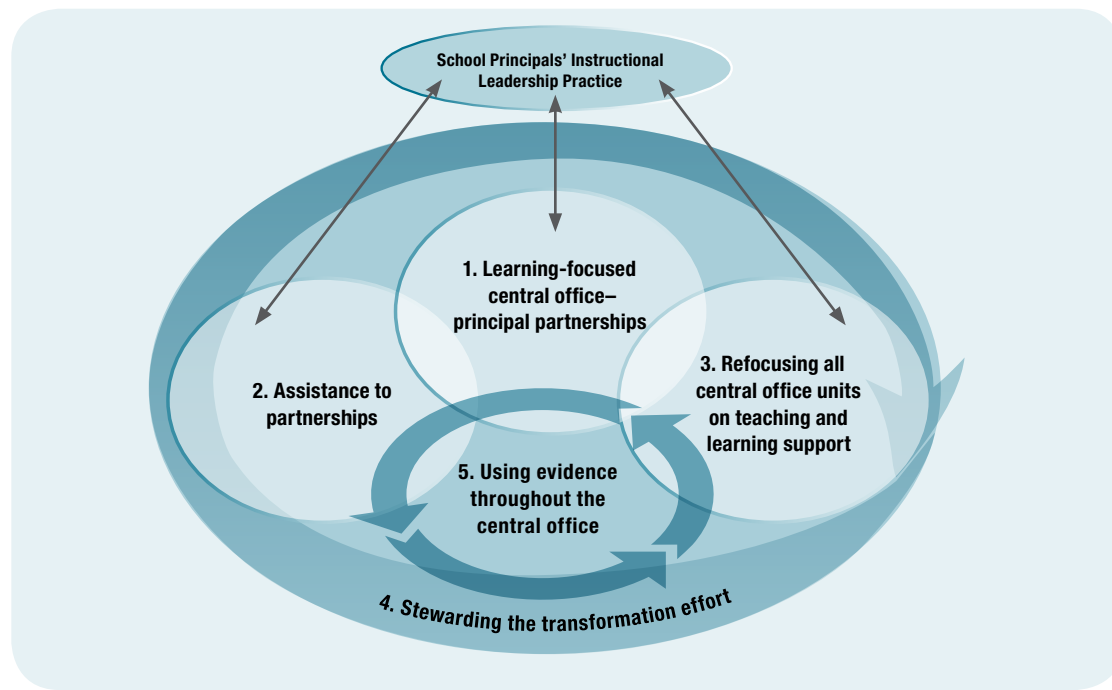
School Principals' Instructional Leadership Practice

1. Learning-focused central office–principal partnerships

2. Assistance to partnerships

3. Refocusing all central office units on teaching and learning support

5. Using evidence throughout the central office

4. Stewarding the transformation effort